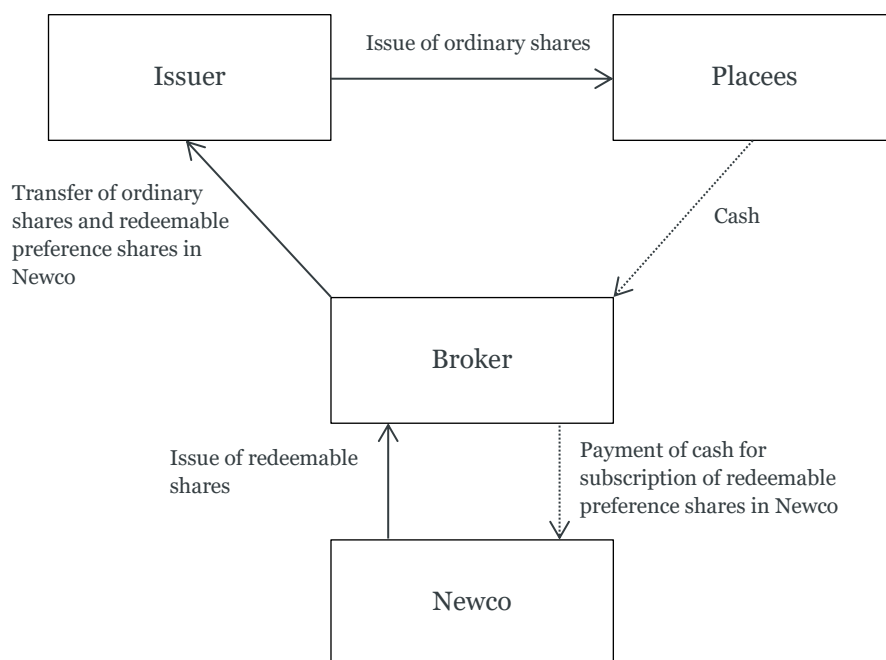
Issuer

Issue of ordinary shares

Placees

Transfer of ordinary shares and redeemable preference shares in Newco

Cash

Broker

Issue of redeemable shares

Payment of cash for subscription of redeemable preference shares in Newco

Newco